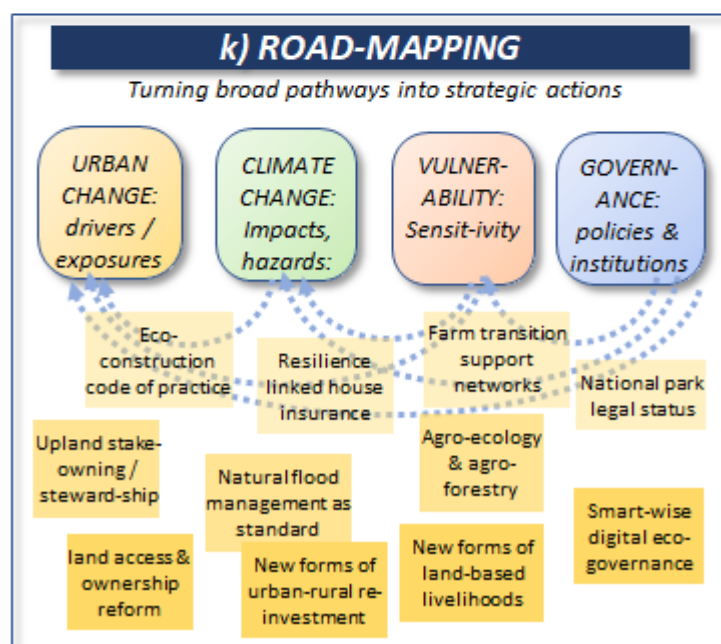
k) ROAD-MAPPING

Turning broad pathways into strategic actions

URBAN CHANGE: drivers / exposures

CLIMATE CHANGE: Impacts, hazards:

VULNER-ABILITY: Sensit-ivity

GOVERN-ANCE: policies & institutions

Eco-construction code of practice

Resilience linked house insurance

Farm transition support networks

National park legal status

Upland stake-owning / steward-ship

Natural flood management as standard

Agro-ecology & agro-forestry

Smart-wise digital eco-governance

land access & ownership reform

New forms of urban-rural re-investment

New forms of land-based livelihoods